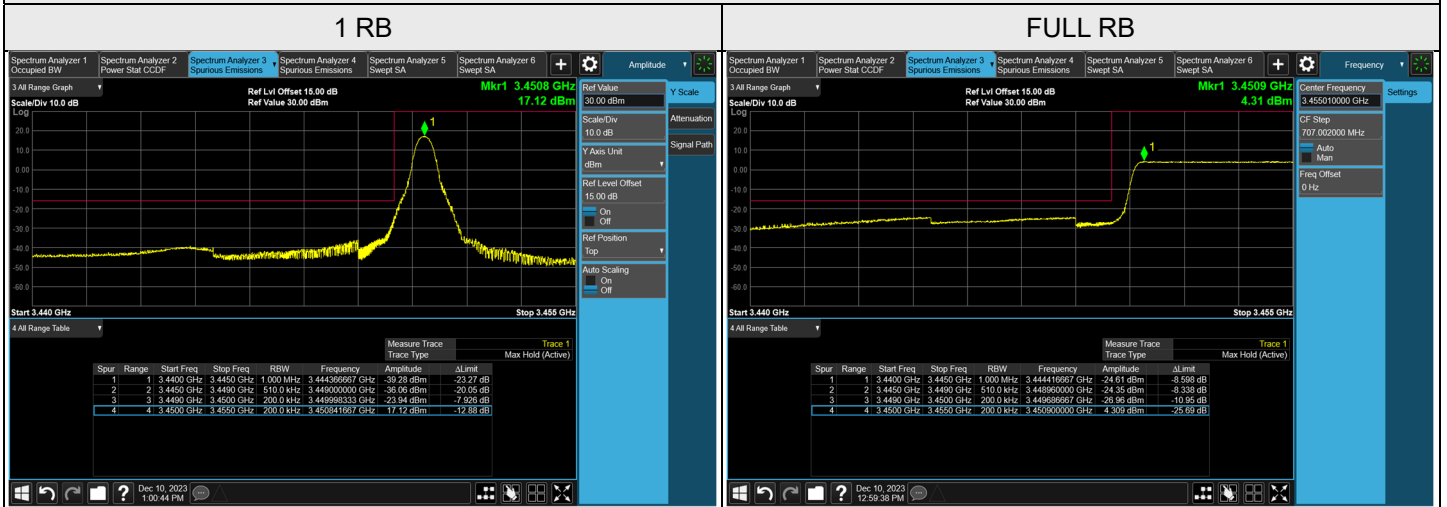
| 1 RB | FULL RB |
|---|---|

Spectrum Analyzer 1 Occupied BW
Spectrum Analyzer 2 Power Stat CCDF
Spectrum Analyzer 3 Spurious Emissions
Spectrum Analyzer 4 Spurious Emissions
Spectrum Analyzer 5 Swept SA
Spectrum Analyzer 6 Swept SA
Amplitude

3 All Range Graph
Ref Lvl Offset 15.00 dB
Ref Value 30.00 dBm
Mkr1 3.4508 GHz
17.12 dBm
Scale/Div 10.0 dB
Log
20.0
10.0
0.00
-10.0
-20.0
-30.0
-40.0
-50.0
-60.0
1
Start 3.440 GHz
Stop 3.455 GHz

Ref Value
30.00 dBm
Scale/Div
10.0 dB
Y Axis Unit
dBm
Ref Level Offset
15.00 dB
On
Off
Ref Position
Top
Auto Scaling
On
Off
Y Scale
Attenuation
Signal Path

4 All Range Table
Measure Trace | Trace 1
Trace Type | Max Hold (Active)

| Spur | Range | Start Freq | Stop Freq | RBW | Frequency | Amplitude | ΔLimit |
|---|---|---|---|---|---|---|---|
| 1 | 1 | 3.4400 GHz | 3.4450 GHz | 1.000 MHz | 3.444366667 GHz | -39.28 dBm | -23.27 dB |
| 2 | 2 | 3.4450 GHz | 3.4490 GHz | 510.0 kHz | 3.449000000 GHz | -36.06 dBm | -20.05 dB |
| 3 | 3 | 3.4490 GHz | 3.4500 GHz | 200.0 kHz | 3.449998333 GHz | -23.94 dBm | -7.926 dB |
| 4 | 4 | 3.4500 GHz | 3.4550 GHz | 200.0 kHz | 3.450841667 GHz | 17.12 dBm | -12.88 dB |

Dec 10, 2023
1:00:44 PM

Spectrum Analyzer 1 Occupied BW
Spectrum Analyzer 2 Power Stat CCDF
Spectrum Analyzer 3 Spurious Emissions
Spectrum Analyzer 4 Spurious Emissions
Spectrum Analyzer 5 Swept SA
Spectrum Analyzer 6 Swept SA
Frequency

3 All Range Graph
Ref Lvl Offset 15.00 dB
Ref Value 30.00 dBm
Mkr1 3.4509 GHz
4.31 dBm
Scale/Div 10.0 dB
Log
20.0
10.0
0.00
-10.0
-20.0
-30.0
-40.0
-50.0
-60.0
1
Start 3.440 GHz
Stop 3.455 GHz

Center Frequency
3.455010000 GHz
CF Step
707.002000 MHz
Auto
Man
Freq Offset
0 Hz
Settings

4 All Range Table
Measure Trace | Trace 1
Trace Type | Max Hold (Active)

| Spur | Range | Start Freq | Stop Freq | RBW | Frequency | Amplitude | ΔLimit |
|---|---|---|---|---|---|---|---|
| 1 | 1 | 3.4400 GHz | 3.4450 GHz | 1.000 MHz | 3.444416667 GHz | -24.61 dBm | -8.598 dB |
| 2 | 2 | 3.4450 GHz | 3.4490 GHz | 510.0 kHz | 3.448960000 GHz | -24.35 dBm | -8.338 dB |
| 3 | 3 | 3.4490 GHz | 3.4500 GHz | 200.0 kHz | 3.449686667 GHz | -26.96 dBm | -10.95 dB |
| 4 | 4 | 3.4500 GHz | 3.4550 GHz | 200.0 kHz | 3.450900000 GHz | 4.309 dBm | -25.69 dB |

Dec 10, 2023
12:59:38 PM